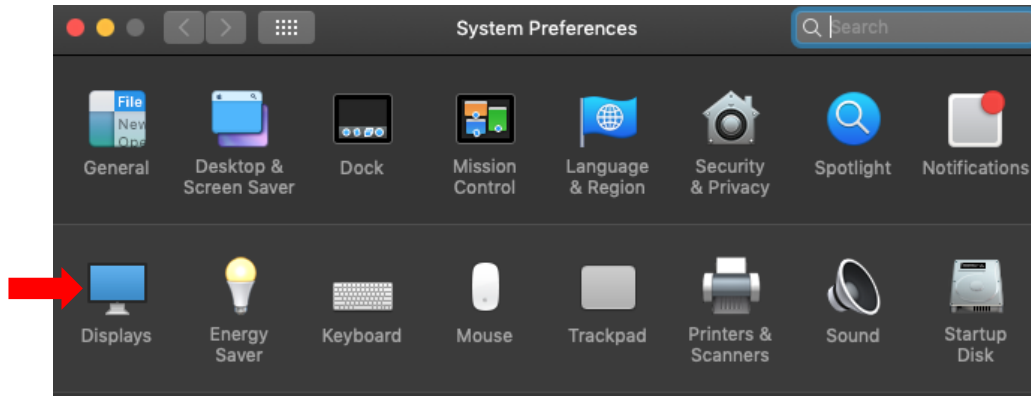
System Preferences

Search

File
New
Ope

General

Desktop & Screen Saver

Dock

Mission Control

Language & Region

Security & Privacy

Spotlight

Notifications

Displays

Energy Saver

Keyboard

Mouse

Trackpad

Printers & Scanners

Sound

Startup Disk